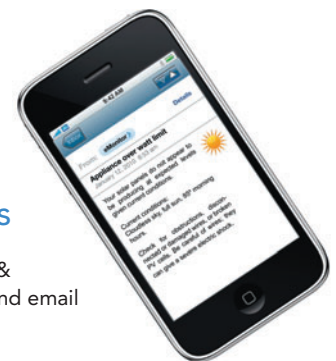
9:42 AM

Details

From: eMonitor

Appliance over watt limit
January 12, 2010 9:53 am

Your solar panels do not appear to be producing at expected levels given current conditions.

Current conditions:
Cloudless sky, full sun, 85F morning hours.

Check for obstructions, disconnected or damaged wires, or broken PV cells. Be careful of wires, they can give a severe electric shock.

s

&
nd email